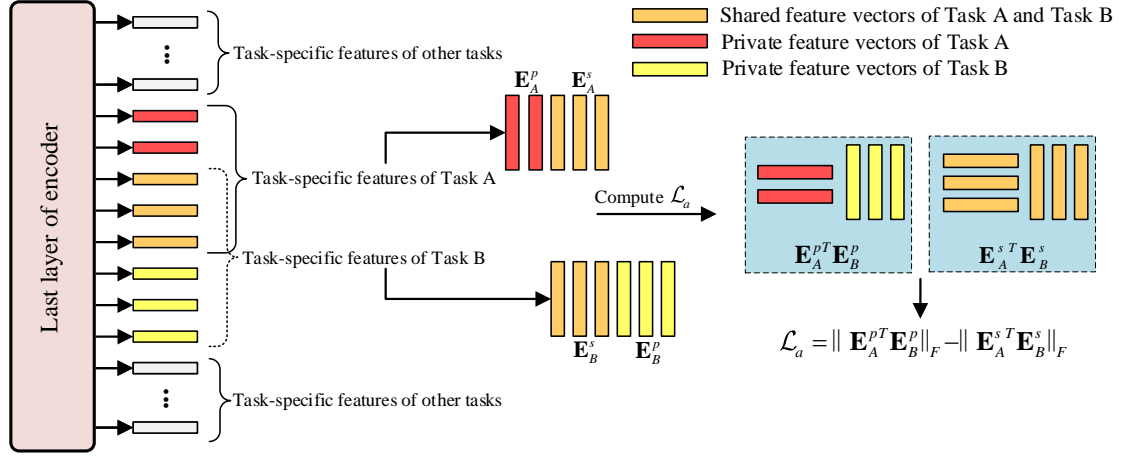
Shared feature vectors of Task A and Task B
Private feature vectors of Task A
Private feature vectors of Task B

Last layer of encoder

⋮
Task-specific features of other tasks

Task-specific features of Task A

Task-specific features of Task B

⋮
Task-specific features of other tasks

$\mathbf{E}_A^p$ $\mathbf{E}_A^s$

$\mathbf{E}_B^s$ $\mathbf{E}_B^p$

Compute $\mathcal{L}_a$

$\mathbf{E}_A^{pT}\mathbf{E}_B^p$

$\mathbf{E}_A^{s\,T}\mathbf{E}_B^s$

$\mathcal{L}_a = \| \mathbf{E}_A^{pT}\mathbf{E}_B^p\|_F - \| \mathbf{E}_A^{s\,T}\mathbf{E}_B^s\|_F$